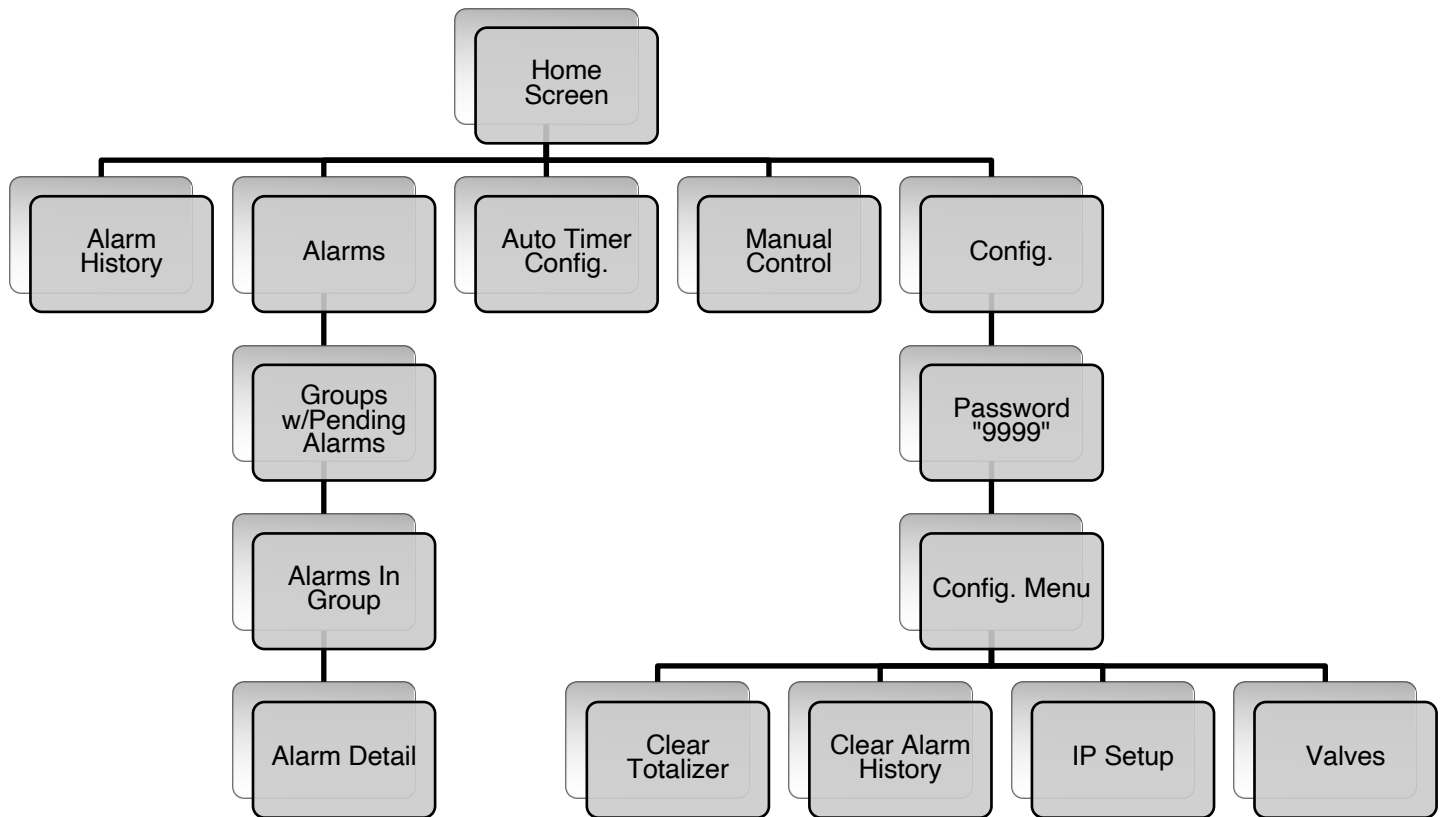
Home Screen

Alarm History

Alarms

Auto Timer Config.

Manual Control

Config.

Groups w/Pending Alarms

Alarms In Group

Alarm Detail

Password "9999"

Config. Menu

Clear Totalizer

Clear Alarm History

IP Setup

Valves